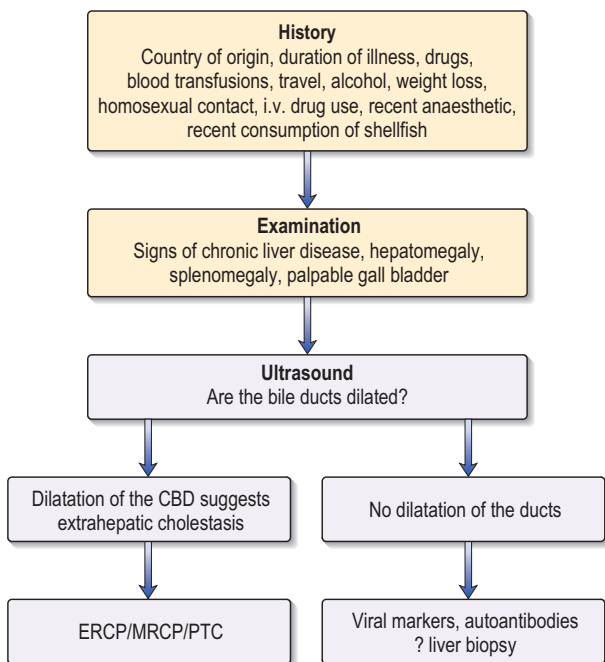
History
Country of origin, duration of illness, drugs, blood transfusions, travel, alcohol, weight loss, homosexual contact, i.v. drug use, recent anaesthetic, recent consumption of shellfish

Examination
Signs of chronic liver disease, hepatomegaly, splenomegaly, palpable gall bladder

Ultrasound
Are the bile ducts dilated?

Dilatation of the CBD suggests extrahepatic cholestasis

ERCP/MRCP/PTC

No dilatation of the ducts

Viral markers, autoantibodies
? liver biopsy